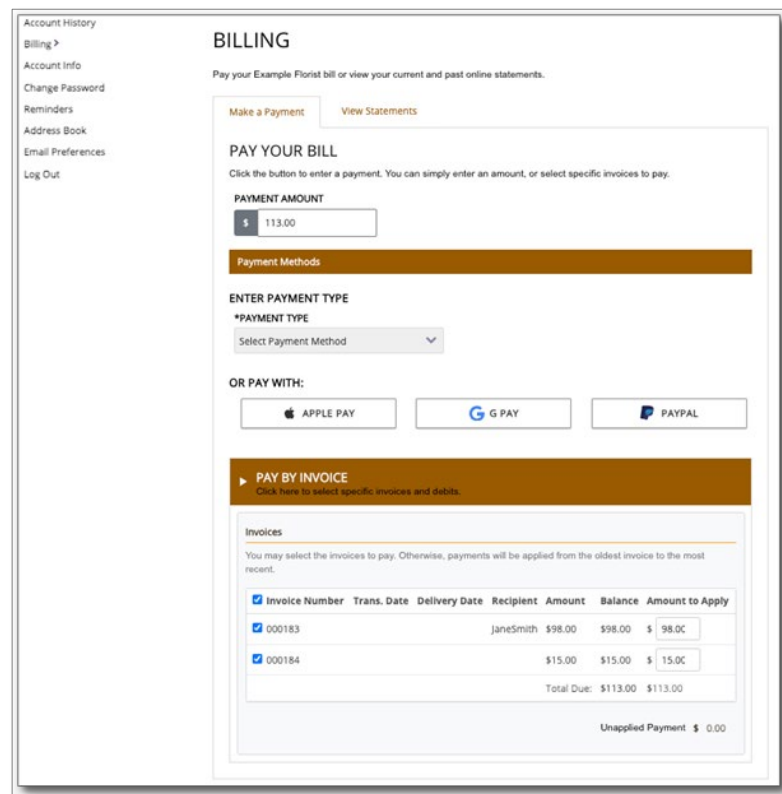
Account History
Billing >
Account Info
Change Password
Reminders
Address Book
Email Preferences
Log Out

BILLING

Pay your Example Florist bill or view your current and past online statements.

Make a Payment | View Statements

PAY YOUR BILL

Click the button to enter a payment. You can simply enter an amount, or select specific invoices to pay.

PAYMENT AMOUNT

$ 113.00

Payment Methods

ENTER PAYMENT TYPE

*PAYMENT TYPE

Select Payment Method

OR PAY WITH:

APPLE PAY | G PAY | PAYPAL

PAY BY INVOICE

Click here to select specific invoices and debits.

Invoices

You may select the invoices to pay. Otherwise, payments will be applied from the oldest invoice to the most recent.

| Invoice Number | Trans. Date | Delivery Date | Recipient | Amount | Balance | Amount to Apply |
|---|---|---|---|---|---|---|
| 000183 | | | JaneSmith | $98.00 | $98.00 | $ 98.0C |
| 000184 | | | | $15.00 | $15.00 | $ 15.0C |
| | | | | Total Due: | $113.00 | $113.00 |

Unapplied Payment $ 0.00